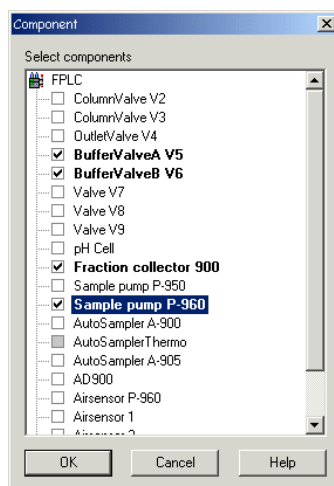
Component

Select components

FPLC
ColumnValve V2
ColumnValve V3
OutletValve V4
BufferValveA V5
BufferValveB V6
Valve V7
Valve V8
Valve V9
pH Cell
Fraction collector 900
Sample pump P-950
Sample pump P-960
AutoSampler A-900
AutoSamplerThermo
AutoSampler A-905
AD900
Airsensor P-960
Airsensor 1
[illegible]

OK Cancel Help